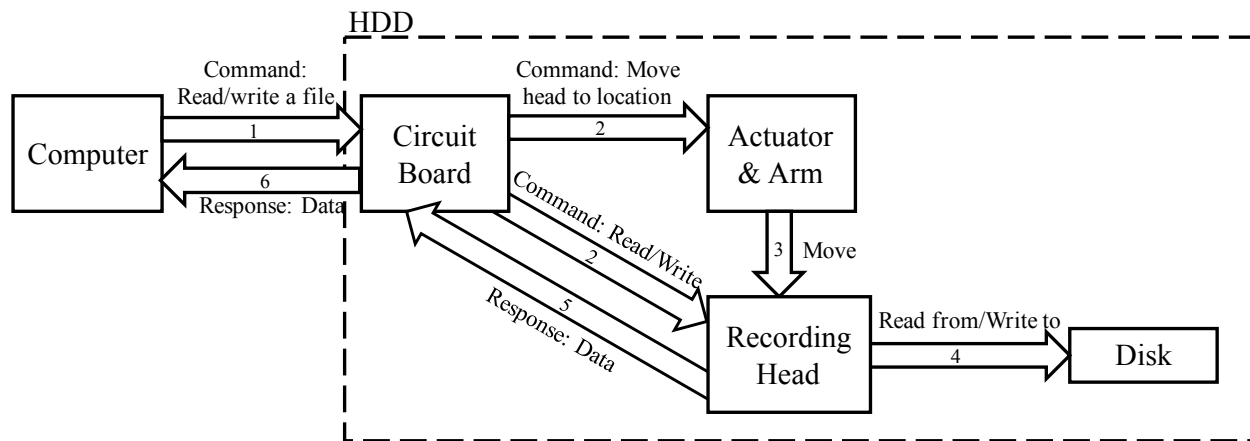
HDD

Command: Read/write a file

1

Computer

6

Response: Data

Circuit Board

Command: Move head to location

2

Actuator & Arm

Command: Read/Write

2

5

Response: Data

3

Move

Recording Head

Read from/Write to

4

Disk